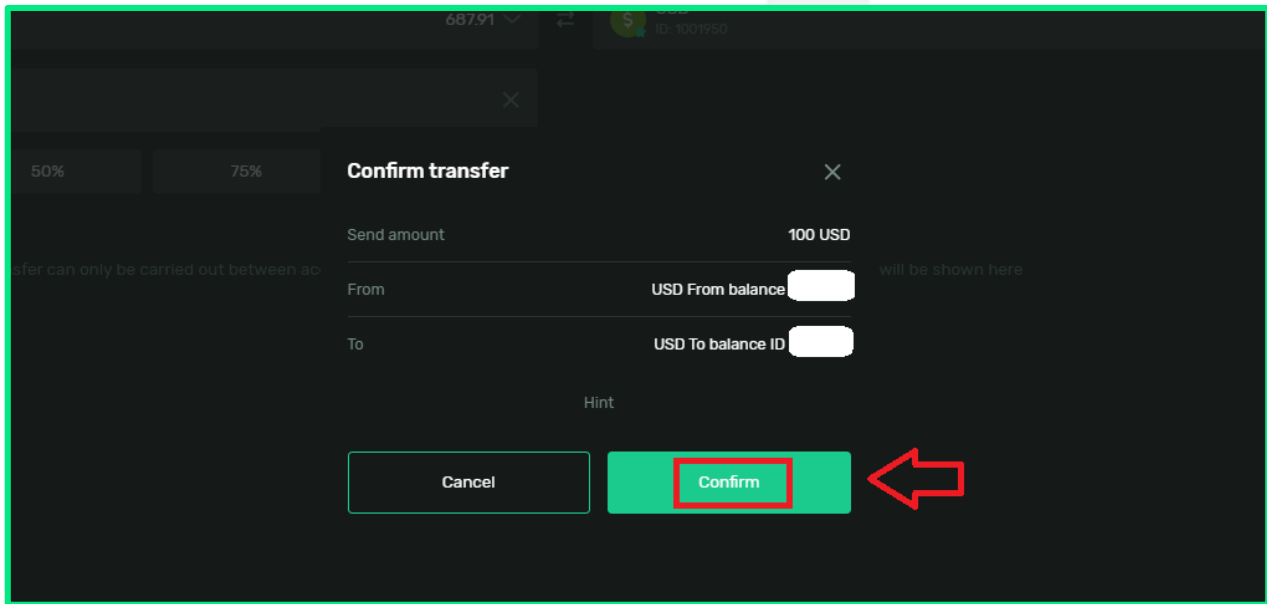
687.91

$

ID: 1001950

50%

75%

sfer can only be carried out between ac

will be shown here

Confirm transfer

Send amount 100 USD

From USD From balance

To USD To balance ID

Hint

Cancel

Confirm